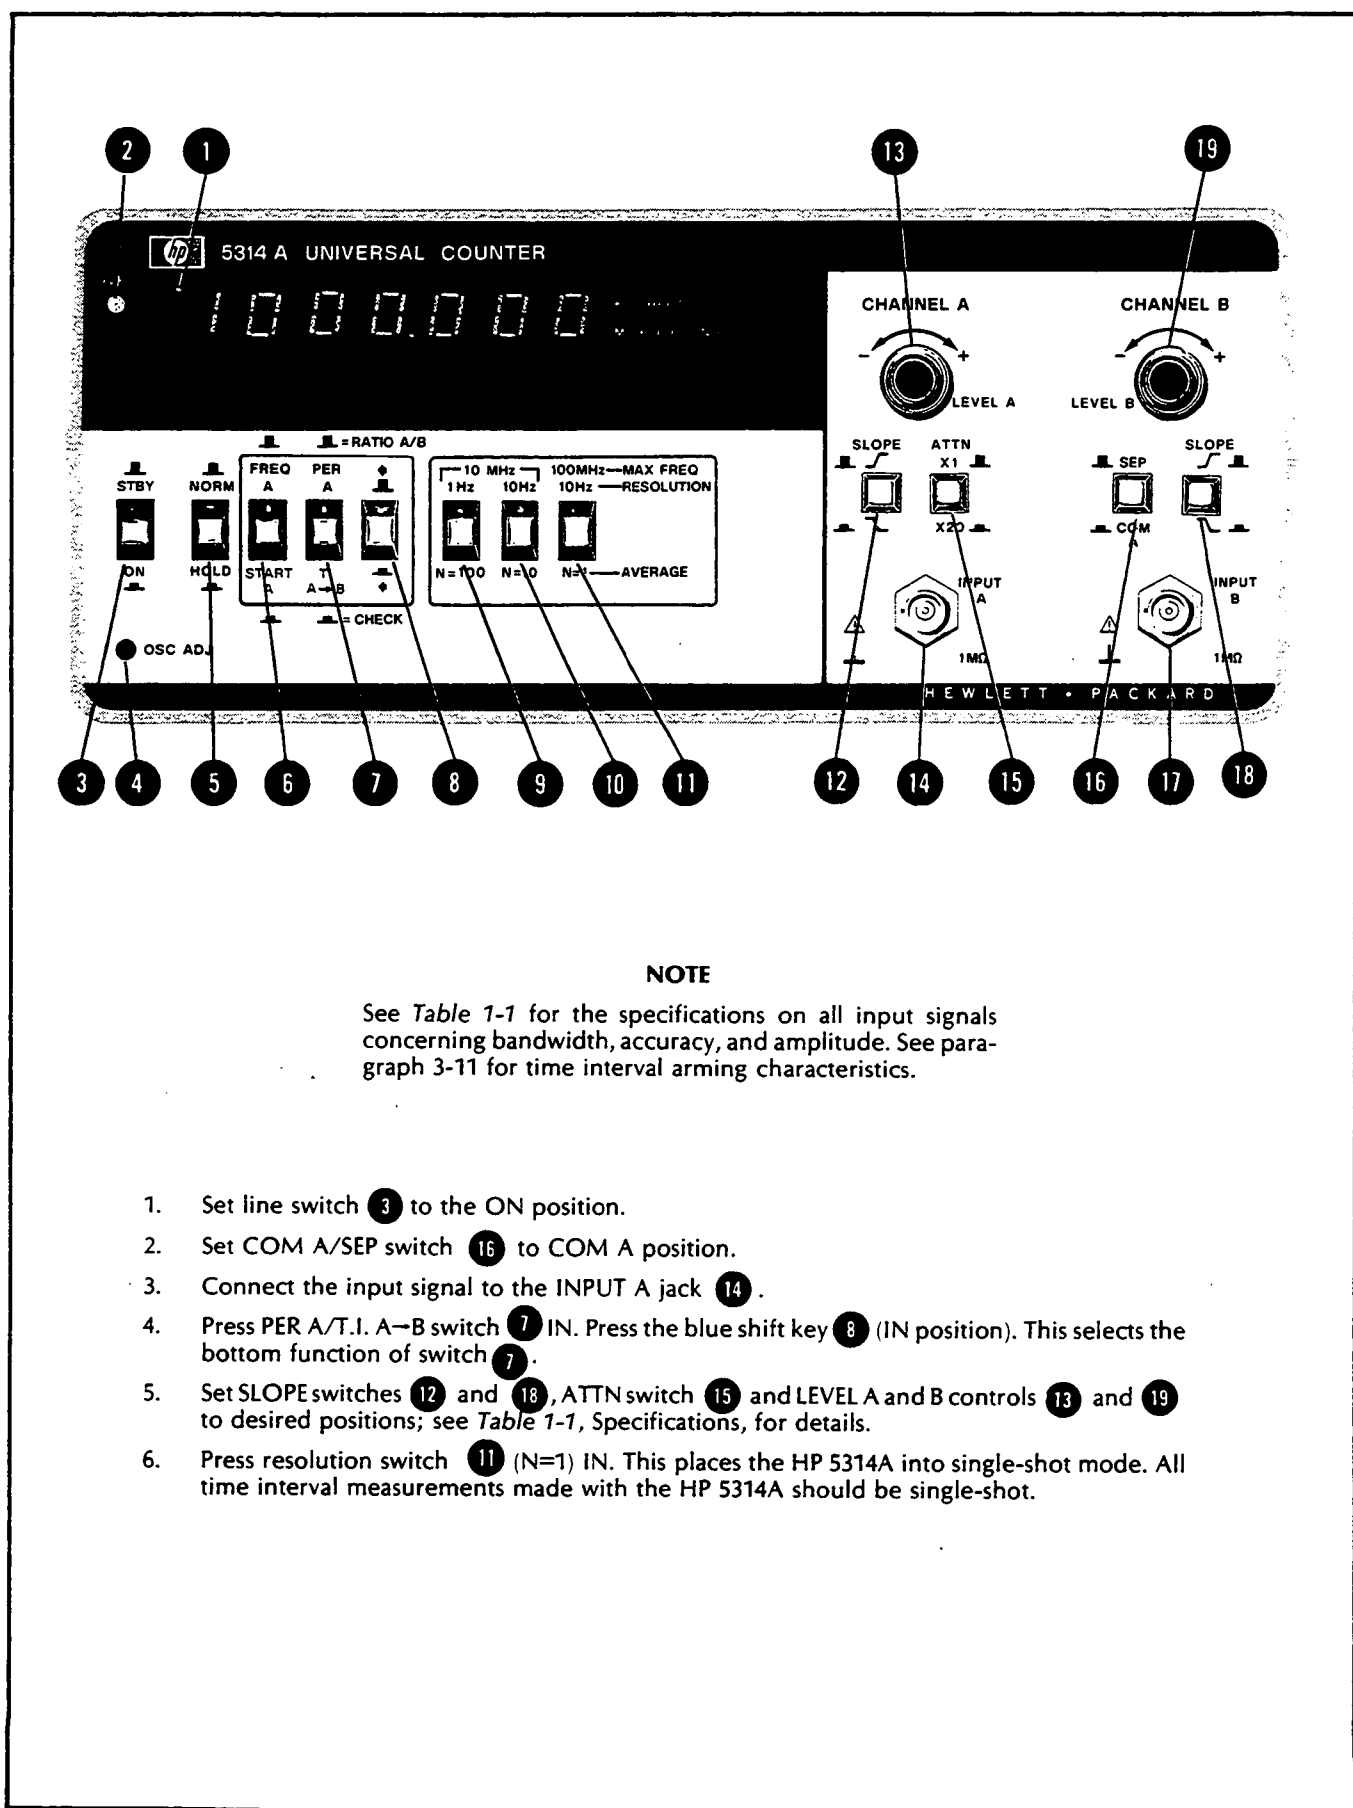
2 1 13 19

hp 5314 A UNIVERSAL COUNTER

1 0 0 0.0 0 0

CHANNEL A

CHANNEL B

- +

LEVEL A

LEVEL B

= RATIO A/B

SLOPE ATTN X1

SEP SLOPE

STBY NORM FREQ A PER A ◆

10 MHz 100MHz—MAX FREQ

1Hz 10Hz 10Hz —RESOLUTION

X20

COM A

ON HOLD START A T.I. A→B ◆

N=100 N=10 N=1 —AVERAGE

INPUT A INPUT B

= CHECK

OSC ADJ

1MΩ 1MΩ

HEWLETT • PACKARD

3 4 5 6 7 8 9 10 11 12 14 15 16 17 18

NOTE

See Table 1-1 for the specifications on all input signals concerning bandwidth, accuracy, and amplitude. See paragraph 3-11 for time interval arming characteristics.

1. Set line switch 3 to the ON position.

2. Set COM A/SEP switch 16 to COM A position.

3. Connect the input signal to the INPUT A jack 14.

4. Press PER A/T.I. A→B switch 7 IN. Press the blue shift key 8 (IN position). This selects the bottom function of switch 7.

5. Set SLOPE switches 12 and 18, ATTN switch 15 and LEVEL A and B controls 13 and 19 to desired positions; see Table 1-1, Specifications, for details.

6. Press resolution switch 11 (N=1) IN. This places the HP 5314A into single-shot mode. All time interval measurements made with the HP 5314A should be single-shot.